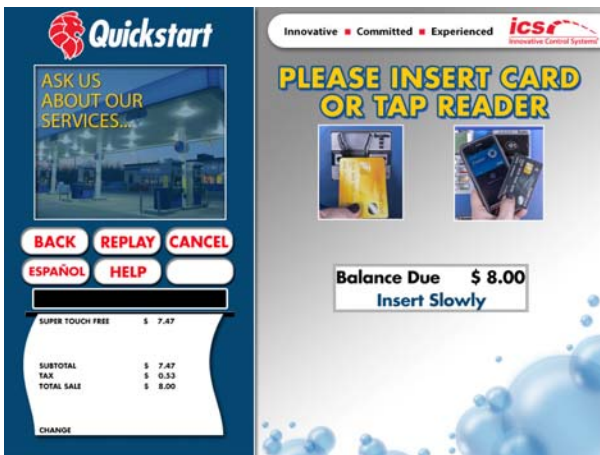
Quickstart

ASK US ABOUT OUR SERVICES...

BACK REPLAY CANCEL

ESPAÑOL HELP

| SUPER TOUCH FREE | $ | 7.47 |
|---|---|---|
| SUBTOTAL | $ | 7.47 |
| TAX | $ | 0.53 |
| TOTAL SALE | $ | 8.00 |

CHANGE

Innovative ■ Committed ■ Experienced

ics Innovative Control Systems

PLEASE INSERT CARD OR TAP READER

Balance Due $ 8.00

Insert Slowly